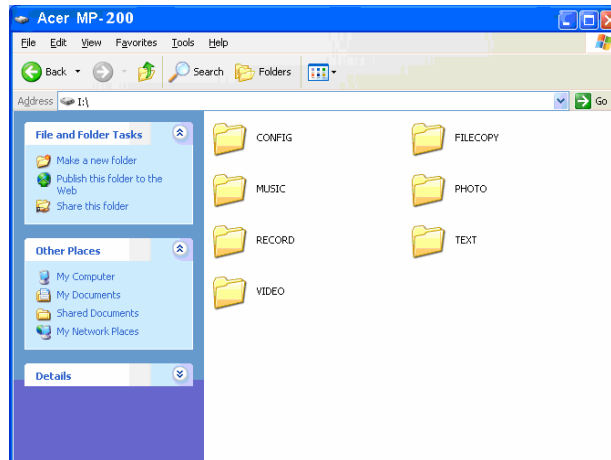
Acer MP-200

File Edit View Favorites Tools Help

Back Search Folders

Address I:\

Go

File and Folder Tasks

Make a new folder

Publish this folder to the Web

Share this folder

Other Places

My Computer

My Documents

Shared Documents

My Network Places

Details

CONFIG

FILECOPY

MUSIC

PHOTO

RECORD

TEXT

VIDEO